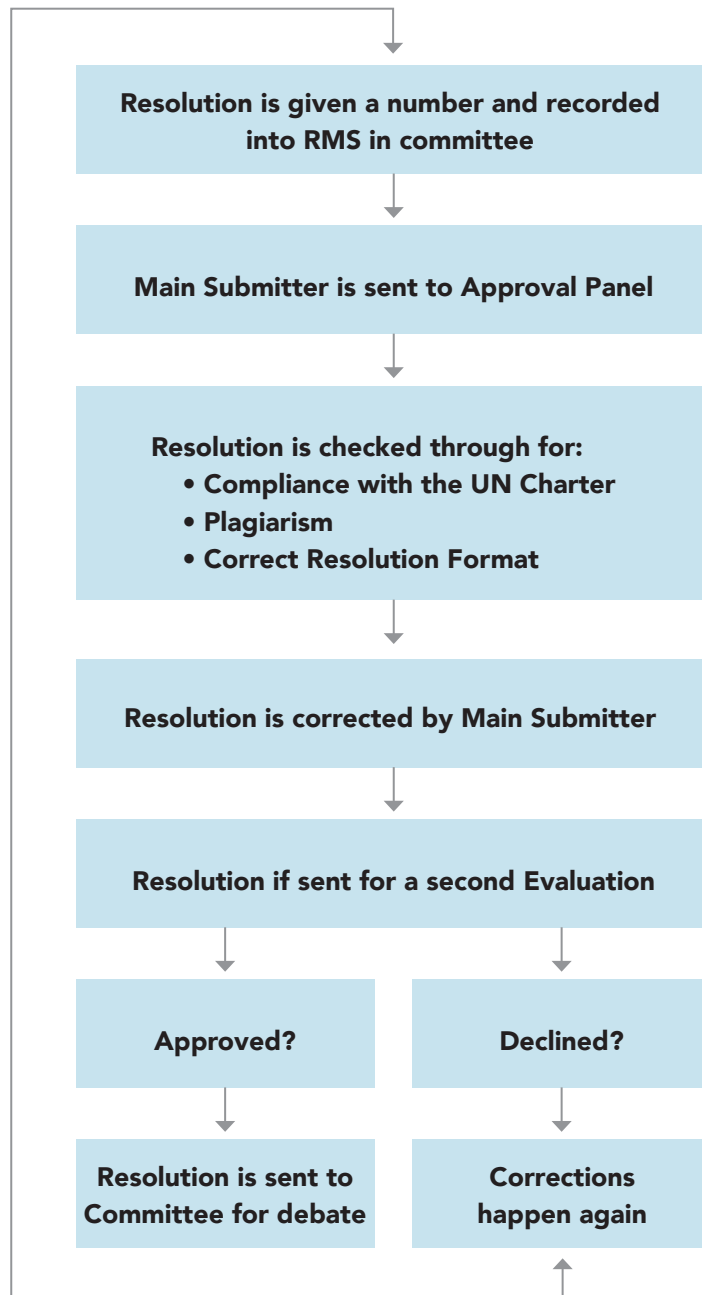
Resolution is given a number and recorded into RMS in committee

Main Submitter is sent to Approval Panel

Resolution is checked through for:
• Compliance with the UN Charter
• Plagiarism
• Correct Resolution Format

Resolution is corrected by Main Submitter

Resolution if sent for a second Evaluation

Approved?

Declined?

Resolution is sent to Committee for debate

Corrections happen again